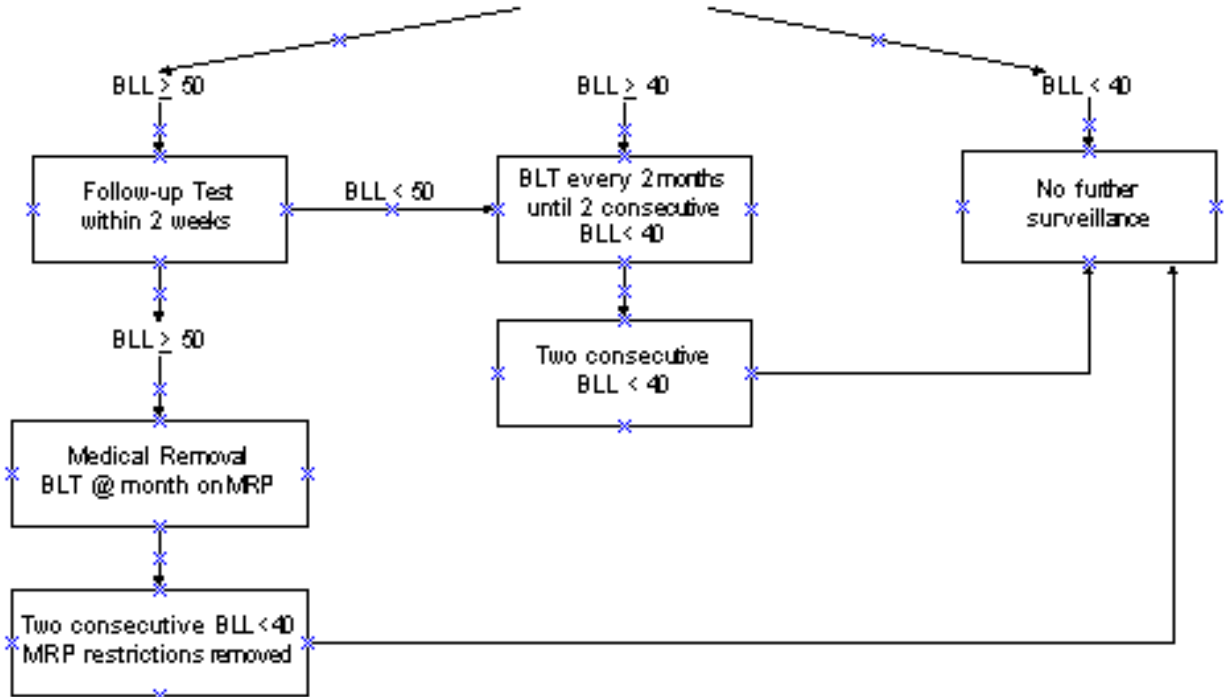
BLL $\geq$ 50

BLL $\geq$ 40

BLL < 40

Follow-up Test within 2 weeks

BLL < 50

BLT every 2 months until 2 consecutive BLL< 40

No further surveillance

BLL $\geq$ 50

Two consecutive BLL < 40

Medical Removal BLT @ month on MRP

Two consecutive BLL < 40 MRP restrictions removed